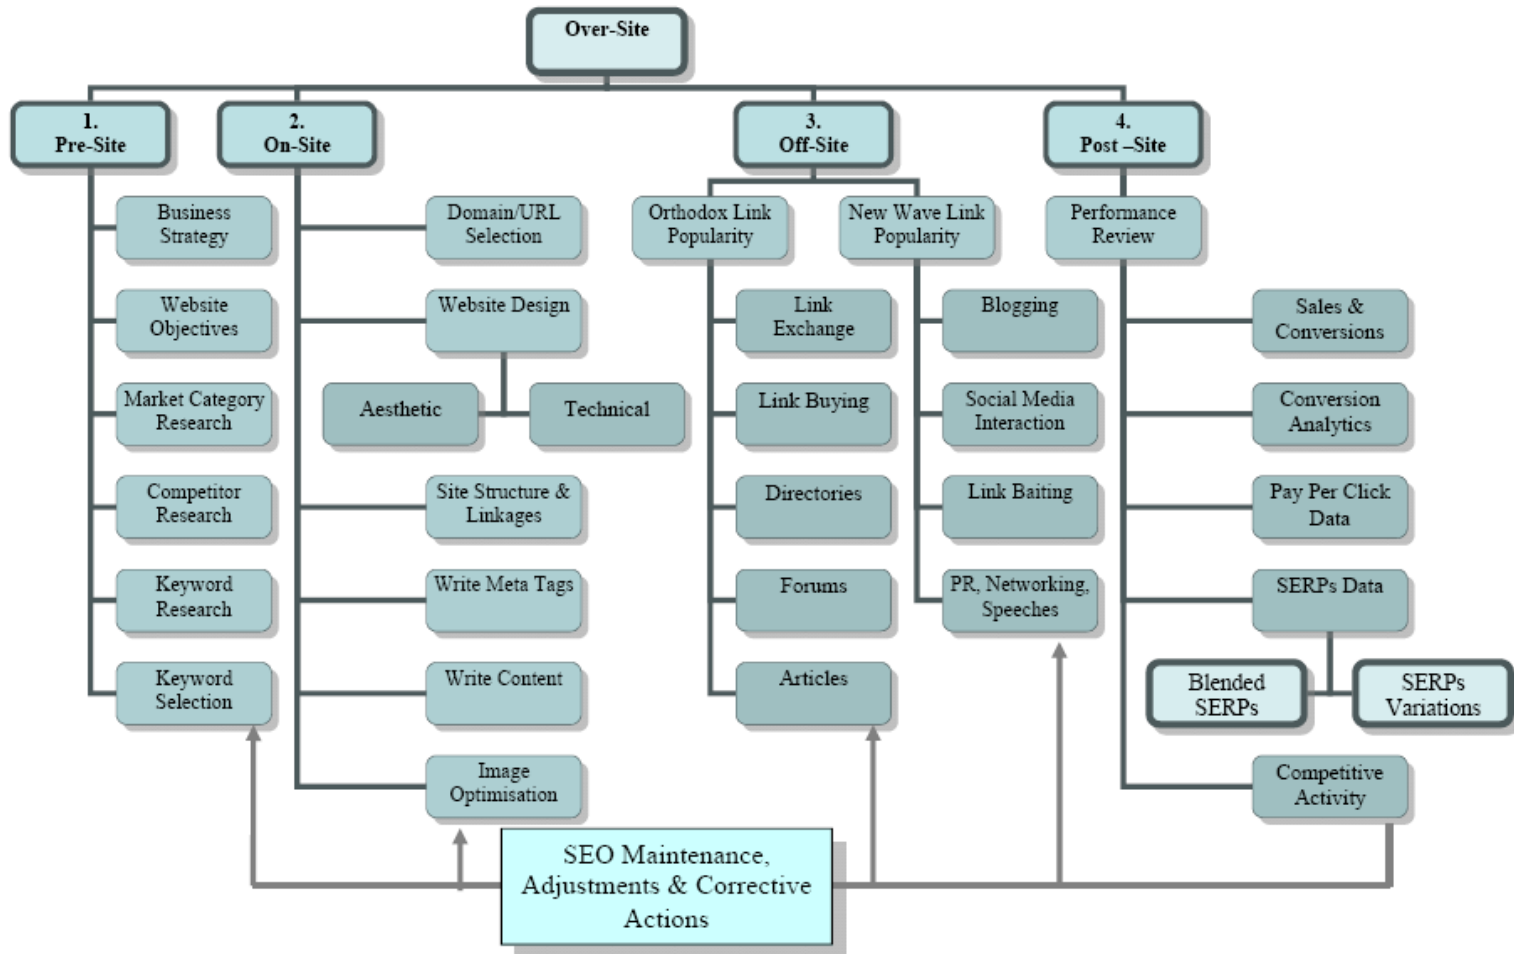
Over-Site

1.
Pre-Site

Business Strategy

Website Objectives

Market Category Research

Competitor Research

Keyword Research

Keyword Selection

2.
On-Site

Domain/URL Selection

Website Design

Aesthetic

Technical

Site Structure & Linkages

Write Meta Tags

Write Content

Image Optimisation

3.
Off-Site

Orthodox Link Popularity

Link Exchange

Link Buying

Directories

Forums

Articles

New Wave Link Popularity

Blogging

Social Media Interaction

Link Baiting

PR, Networking, Speeches

4.
Post –Site

Performance Review

Sales & Conversions

Conversion Analytics

Pay Per Click Data

SERPs Data

Blended SERPs

SERPs Variations

Competitive Activity

SEO Maintenance, Adjustments & Corrective Actions